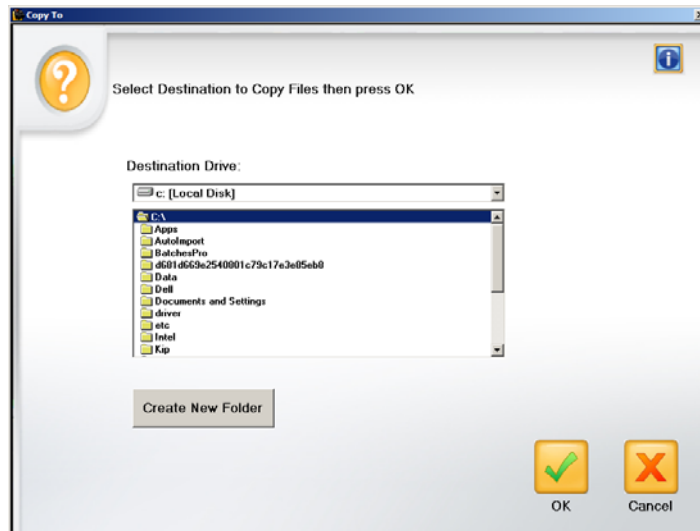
Copy To

Select Destination to Copy Files then press OK

Destination Drive:

c: [Local Disk]

C:\
Apps
AutoImport
BatchesPro
d601d669e2540001c79c17e3e05eb8
Data
Dell
Documents and Settings
driver
etc
Intel
Kip

Create New Folder

OK

Cancel